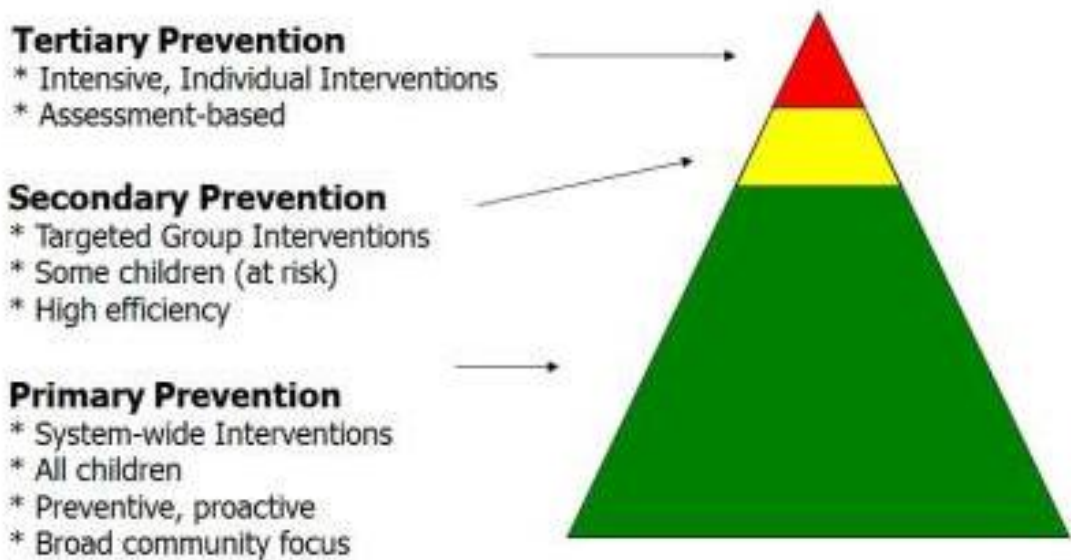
**Tertiary Prevention**
* Intensive, Individual Interventions
* Assessment-based

**Secondary Prevention**
* Targeted Group Interventions
* Some children (at risk)
* High efficiency

**Primary Prevention**
* System-wide Interventions
* All children
* Preventive, proactive
* Broad community focus